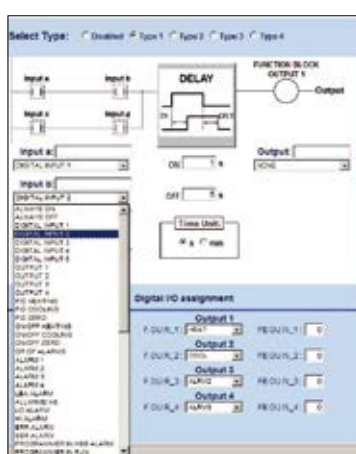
Select Type: Disabled Type 1 Type 2 Type 3 Type 4

Input a
Input b
Input c
Input d

DELAY

ON
OFF

FUNCTION BLOCK OUTPUT 1

Output

Input a:
DIGITAL INPUT 1

Input b:
DIGITAL INPUT 2

ALWAYS ON
ALWAYS OFF
DIGITAL INPUT 1
DIGITAL INPUT 2
DIGITAL INPUT 3
DIGITAL INPUT 4
DIGITAL INPUT 5
DIGITAL INPUT 6
OUTPUT 1
OUTPUT 2
OUTPUT 3
OUTPUT 4
PID HEATING
PID COOLING
PID ZERO
ON/OFF HEATING
ON/OFF COOLING
ON/OFF ALARM
ALARM 1
ALARM 2
ALARM 3
ALARM 4
LBA ALARM
ALL ALARMS
HB ALARM
SBR ALARM
ERR ALARM
PROGRAMMER IN WISE ALARM
PROGRAMMER IN RUN

ON 1 s
OFF 1 s

Time Unit
s min

Output:
NONE

Digital I/O assignment

Output 1
F.OUT_1 HEAT
FB.OUT_1 0

Output 2
F.OUT_2 COOL
FB.OUT_2 0

Output 3
F.OUT_3 ALRM2
FB.OUT_3 0

Output 4
F.OUT_4 ALRM3
FB.OUT_4 0